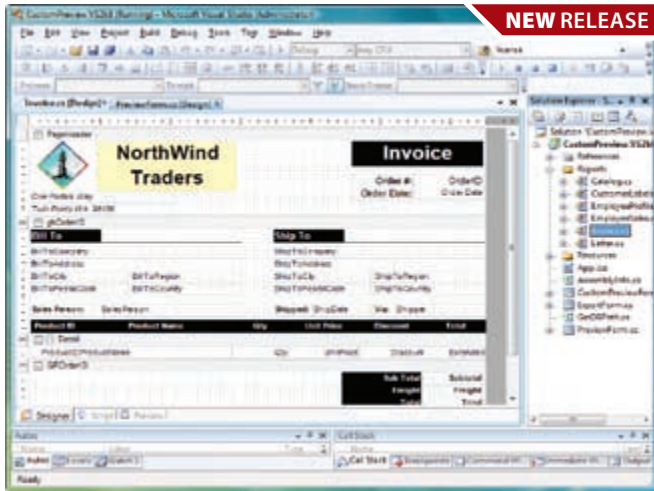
CustomPreview VS2k8 (Running) - Microsoft Visual Studio (Administrator)

NEW RELEASE

File Edit View Project Build Debug Tools Test Window Help

Debug

Invoice.cs [Design]* PreviewForm.cs [Design]

PageHeader

NorthWind Traders

Invoice

One Portals Way
Twin Points WA 98156

Order #: OrderID
Order Date: Order Date

ghOrderID

Bill To

Ship To

BillToCompany
BillToAddress
BillToCity BillToRegion
BillToPostalCode BillToCountry

ShipToCompany
ShipToAddress
ShipToCity ShipToRegion
ShipToPostalCode ShipToCountry

Sales Person: SalesPerson

Shipped: ShipDate Via: Shipper

Product ID Product Name Qty Unit Price Discount Total

Detail

ProductID ProductName Qty UnitPrice Discount ExtPrice

GFOrderID

Sub Total Subtotal
Freight Freight
Total Total

Designer Script Preview

Solution Explorer - S...

Solution 'CustomPreview'
CustomPreviewVS2k8
References
Reports
Catalog.cs
CustomerLabels
EmployeeProfile
EmployeeSales
Invoice.cs
Letter.cs
Resources
App.ico
AssemblyInfo.cs
CustomPreviewForm
ExportForm.cs
GetDBPath.cs
PreviewForm.cs

Autos
Name Value Type

Autos Locals Watch 1

Call Stack
Name

Call Stack Breakpoints Command Window Immediate Window Output

Ready